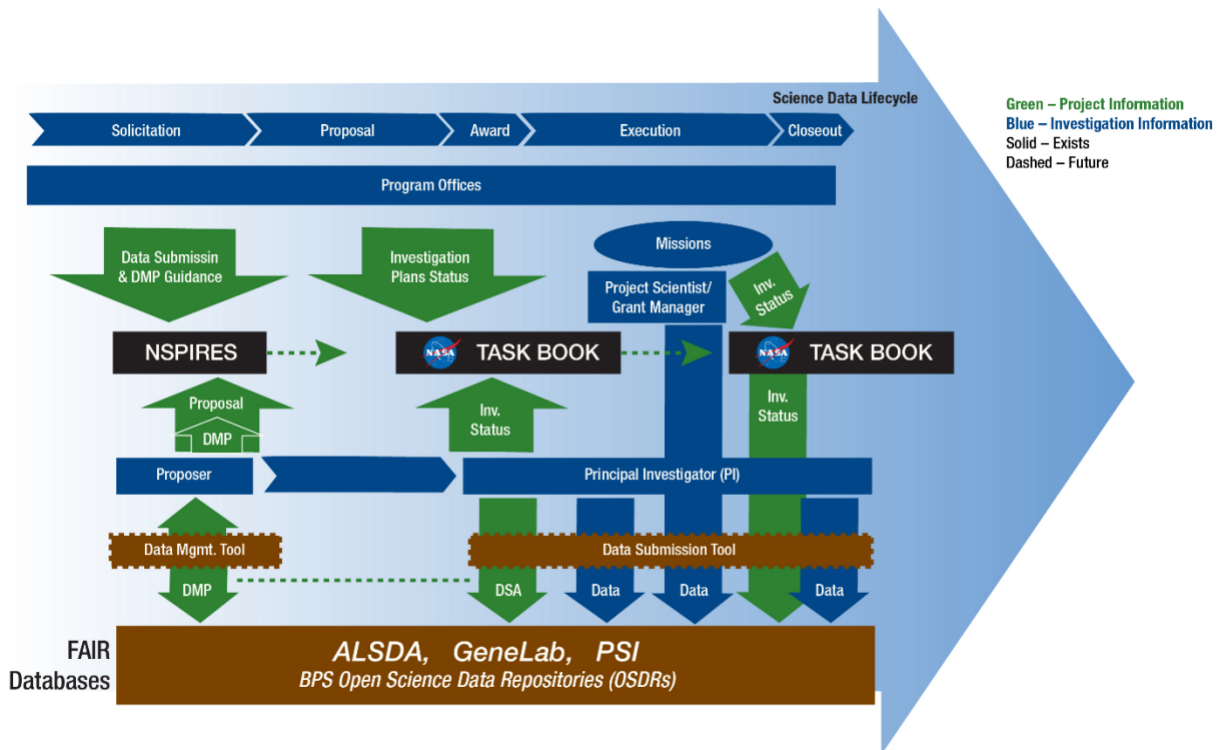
Science Data Lifecycle

Green – Project Information
Blue – Investigation Information
Solid – Exists
Dashed – Future

Solicitation
Proposal
Award
Execution
Closeout

Program Offices

Data Submissin & DMP Guidance

Investigation Plans Status

Missions

Project Scientist/ Grant Manager

Inv. Status

NSPIRES

NASA TASK BOOK

NASA TASK BOOK

Proposal

DMP

Inv. Status

Inv. Status

Proposer

Principal Investigator (PI)

Data Mgmt. Tool

Data Submission Tool

DMP

DSA

Data

Data

Data

FAIR Databases

ALSDA, GeneLab, PSI
BPS Open Science Data Repositories (OSDRs)